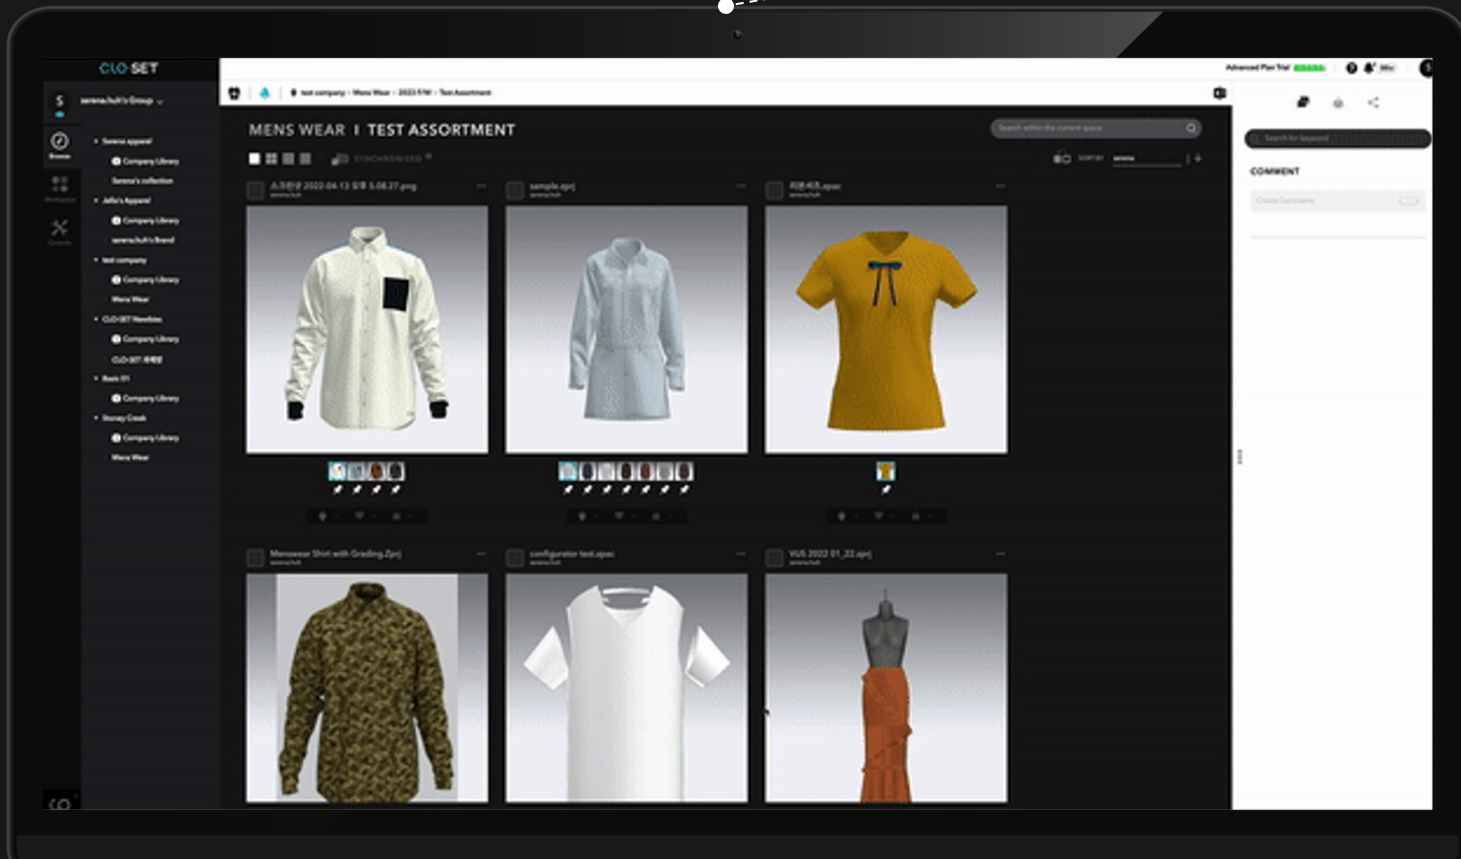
CLO-SET

S serena.huh's Group

Browse

Serena apparel
Company Library
Serena's collection
Jella's Apparel
Company Library
serena.huh's Brand
test company
Company Library
Mens Wear
CLO-SET Newbies
Company Library
CLO-SET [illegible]
Basic 01
Company Library
Stoney Creek
Company Library
Mens Wear

test company › Mens Wear › 2023 F/W › Test Assortment

Advanced Plan Trial

MENS WEAR I TEST ASSORTMENT

Search within the current space

SYNCHRONIZED

스크린샷 2022-04-13 오후 5.08.27.png
serena.huh

sample.zprj
serena.huh

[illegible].zpac

Menswear Shirt with Grading.Zprj
serena.huh

configurator test.zpac
serena.huh

VUS 2022 01_22.zprj
serena.huh

Search for keyword

COMMENT

Create Comments